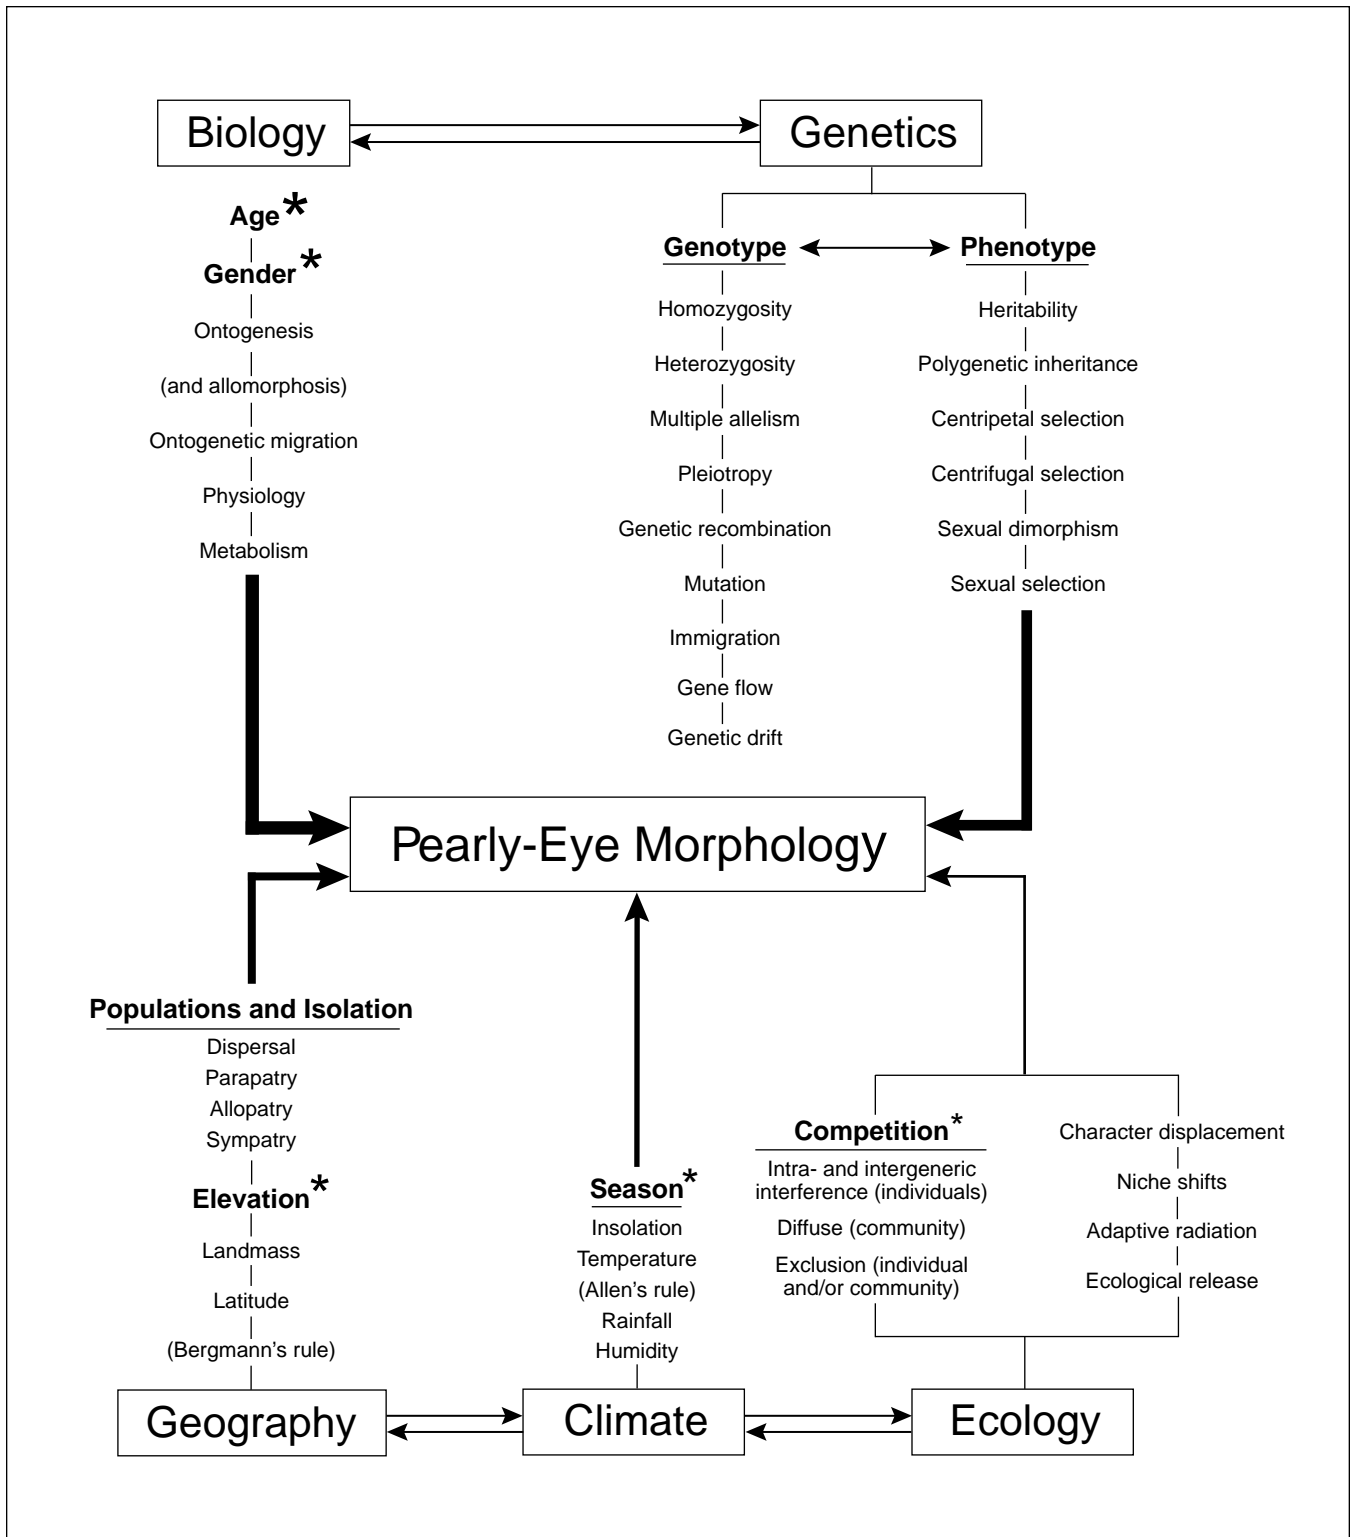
Biology

Genetics

Age*

Gender*

Ontogenesis

(and allomorphosis)

Ontogenetic migration

Physiology

Metabolism

Genotype

Homozygosity

Heterozygosity

Multiple allelism

Pleiotropy

Genetic recombination

Mutation

Immigration

Gene flow

Genetic drift

Phenotype

Heritability

Polygenetic inheritance

Centripetal selection

Centrifugal selection

Sexual dimorphism

Sexual selection

Pearly-Eye Morphology

Populations and Isolation

Dispersal

Parapatry

Allopatry

Sympatry

Elevation*

Landmass

Latitude

(Bergmann's rule)

Season*

Insolation

Temperature

(Allen's rule)

Rainfall

Humidity

Competition*

Intra- and intergeneric interference (individuals)

Diffuse (community)

Exclusion (individual and/or community)

Character displacement

Niche shifts

Adaptive radiation

Ecological release

Geography

Climate

Ecology